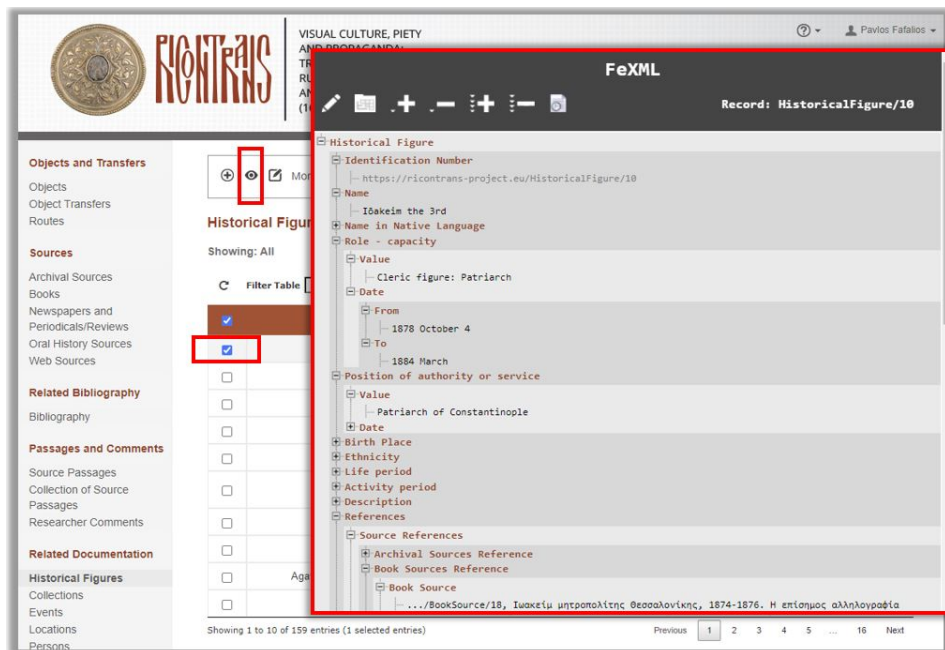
RICONTRANS

VISUAL CULTURE, PIETY AND PROPAGANDA: TR RU AN (1

Pavlos Fafalios

Objects and Transfers
Objects
Object Transfers
Routes

Sources
Archival Sources
Books
Newspapers and Periodicals/Reviews
Oral History Sources
Web Sources

Related Bibliography
Bibliography

Passages and Comments
Source Passages
Collection of Source Passages
Researcher Comments

Related Documentation
Historical Figures
Collections
Events
Locations
Persons

Mo

Historical Figur

Showing: All

Filter Table

Aga

Showing 1 to 10 of 159 entries (1 selected entries)

Previous 1 2 3 4 5 ... 16 Next

FeXML

Record: HistoricalFigure/10

Historical Figure
Identification Number
https://ricontrans-project.eu/HistoricalFigure/10
Name
Iōakeim the 3rd
Name in Native Language
Role - capacity
Value
Cleric figure: Patriarch
Date
From
1878 October 4
To
1884 March
Position of authority or service
Value
Patriarch of Constantinople
Date
Birth Place
Ethnicity
Life period
Activity period
Description
References
Source References
Archival Sources Reference
Book Sources Reference
Book Source
.../BookSource/18, Ιωακείμ μητροπολίτης Θεσσαλονίκης, 1874-1876. Η επίσημος αλληλογραφία